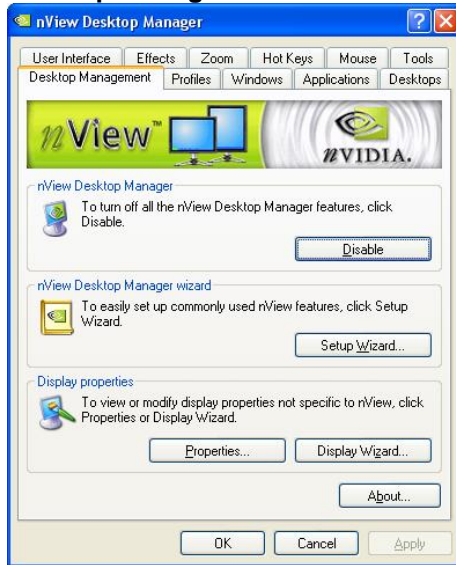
nView Desktop Manager

?

User Interface | Effects | Zoom | Hot Keys | Mouse | Tools

Desktop Management | Profiles | Windows | Applications | Desktops

nView™

nVIDIA.

nView Desktop Manager

To turn off all the nView Desktop Manager features, click Disable.

Disable

nView Desktop Manager wizard

To easily set up commonly used nView features, click Setup Wizard.

Setup Wizard...

Display properties

To view or modify display properties not specific to nView, click Properties or Display Wizard.

Properties...

Display Wizard...

About...

OK

Cancel

Apply